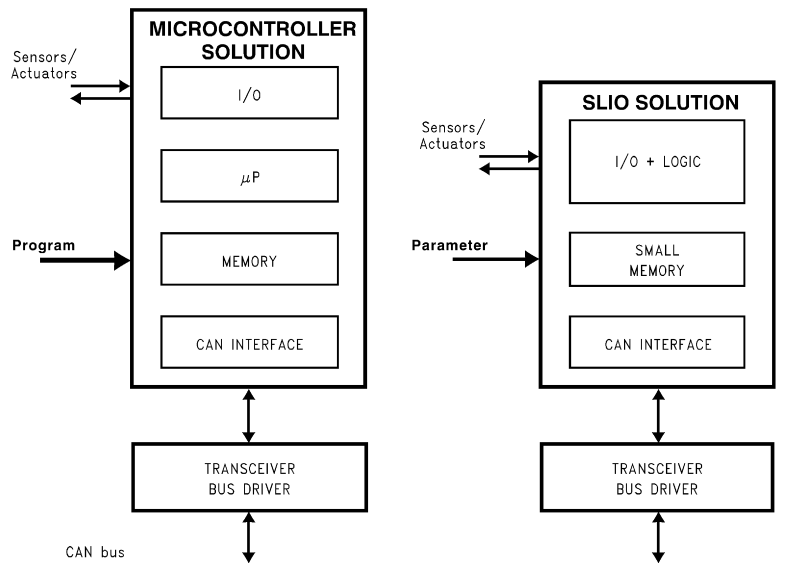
MICROCONTROLLER SOLUTION

Sensors/ Actuators

I/O

$\mu$P

Program

MEMORY

CAN INTERFACE

TRANSCEIVER BUS DRIVER

CAN bus

SLIO SOLUTION

Sensors/ Actuators

I/O + LOGIC

Parameter

SMALL MEMORY

CAN INTERFACE

TRANSCEIVER BUS DRIVER